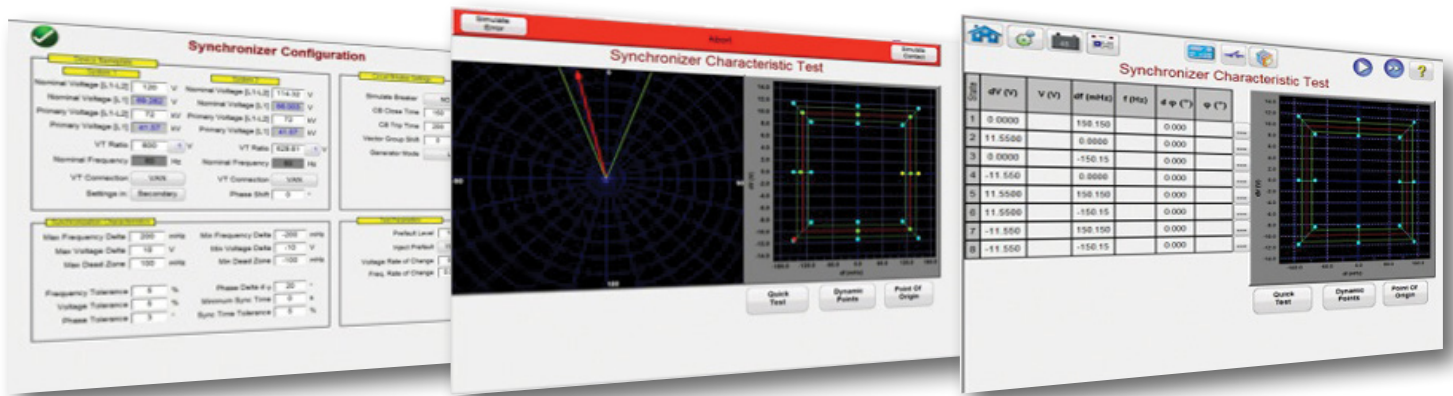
Synchronizer Configuration

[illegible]

System 1

Nominal Voltage [L1-L2] 120 V
Nominal Voltage [L1] 69.282 V
Primary Voltage [L1-L2] 72 kV
Primary Voltage [L1] 41.57 kV
VT Ratio 600 :1 V
Nominal Frequency 60 Hz
VT Connection VAN
Settings in: Secondary

System 2

Nominal Voltage [L1-L2] 114.32 V
Nominal Voltage [L1] 66.003 V
Primary Voltage [L1-L2] 72 kV
Primary Voltage [L1] 41.57 kV
VT Ratio 628.81 :1 V
Nominal Frequency 60 Hz
VT Connection VAN
Phase Shift 0 °

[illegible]

Simulate Breaker NO
CB Close Time 150
CB Trip Time 200
Vector Group Shift 0
Generator Mode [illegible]

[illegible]

Max Frequency Delta 200 mHz
Max Voltage Delta 10 V
Max Dead Zone 100 mHz
Min Frequency Delta -200 mHz
Min Voltage Delta -10 V
Min Dead Zone -100 mHz

Frequency Tolerance 5 %
Voltage Tolerance 5 %
Phase Tolerance 3 °
Phase Delta 4 φ 20 °
Minimum Sync Time 0 s
Sync Time Tolerance 0 %

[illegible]

Prefault Level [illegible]
Inject Prefault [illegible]
Voltage Rate of Change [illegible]
Freq. Rate of Change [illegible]

Simulate Error
About
Simulate Contact

Synchronizer Characteristic Test

0
90
180

Quick Test
Dynamic Points
Point Of Origin

Synchronizer Characteristic Test

| State | dV (V) | V (V) | df (mHz) | f (Hz) | d φ (°) | φ (°) |
|---|---|---|---|---|---|---|
| 1 | 0.0000 | | 150.150 | | 0.000 | |
| 2 | 11.5500 | | 0.0000 | | 0.000 | |
| 3 | 0.0000 | | -150.15 | | 0.000 | |
| 4 | -11.550 | | 0.0000 | | 0.000 | |
| 5 | 11.5500 | | 150.150 | | 0.000 | |
| 6 | 11.5500 | | -150.15 | | 0.000 | |
| 7 | -11.550 | | 150.150 | | 0.000 | |
| 8 | -11.550 | | -150.15 | | 0.000 | |

Quick Test
Dynamic Points
Point Of Origin